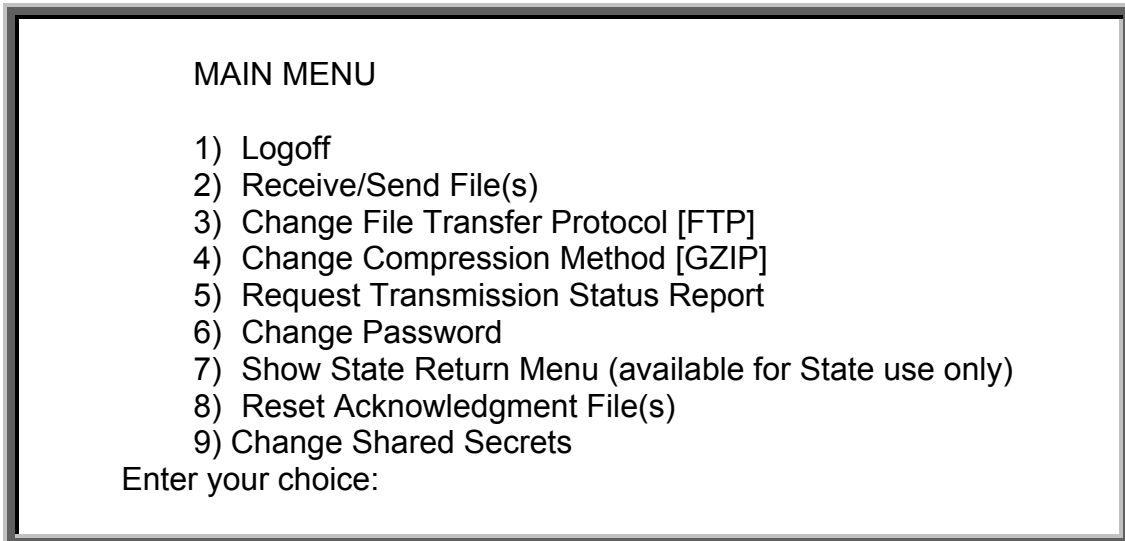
MAIN MENU

1) Logoff
2) Receive/Send File(s)
3) Change File Transfer Protocol [FTP]
4) Change Compression Method [GZIP]
5) Request Transmission Status Report
6) Change Password
7) Show State Return Menu (available for State use only)
8) Reset Acknowledgment File(s)
9) Change Shared Secrets
Enter your choice: